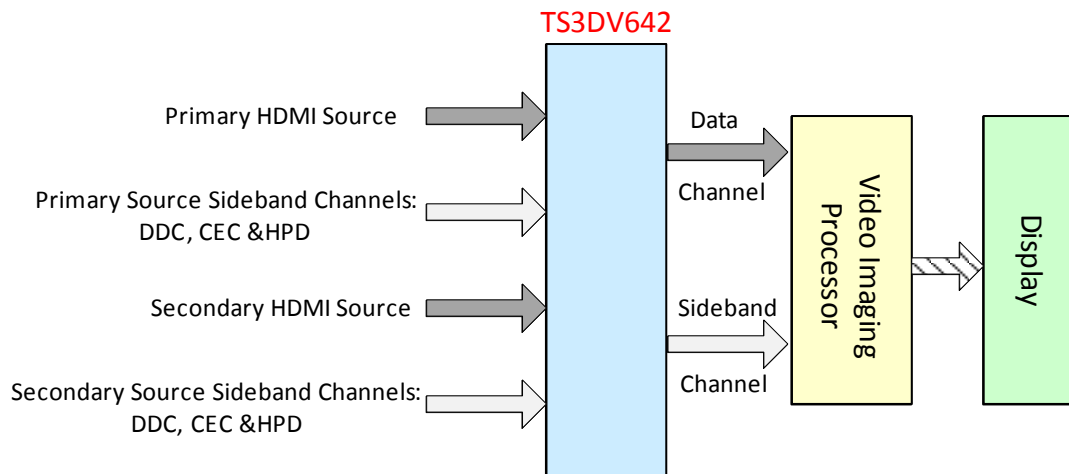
TS3DV642

Primary HDMI Source

Primary Source Sideband Channels: DDC, CEC &HPD

Secondary HDMI Source

Secondary Source Sideband Channels: DDC, CEC &HPD

Data

Channel

Sideband

Channel

Video Imaging Processor

Display